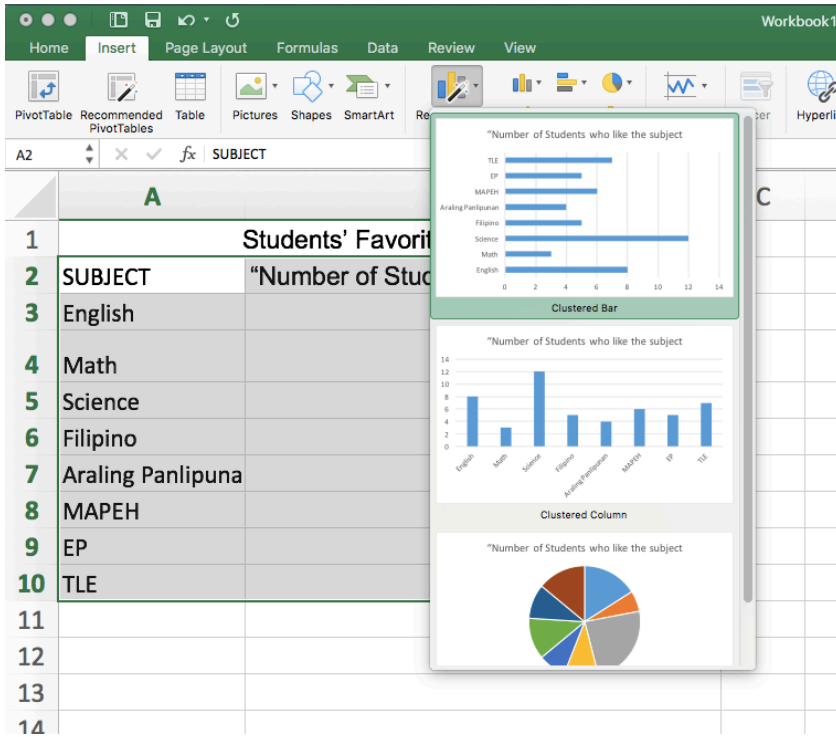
Workbook1

Home Insert Page Layout Formulas Data Review View

PivotTable Recommended PivotTables Table Pictures Shapes SmartArt Re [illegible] cer Hyperli

A2 SUBJECT

A C

1 Students' Favorit
2 SUBJECT "Number of Stuc
3 English
4 Math
5 Science
6 Filipino
7 Araling Panlipuna
8 MAPEH
9 EP
10 TLE
11
12
13
14

"Number of Students who like the subject

TLE
EP
MAPEH
Araling Panlipunan
Filipino
Science
Math
English

0 2 4 6 8 10 12 14

Clustered Bar

"Number of Students who like the subject

14
12
10
8
6
4
2
0

English Math Science Filipino Araling Panlipunan MAPEH EP TLE

Clustered Column

"Number of Students who like the subject